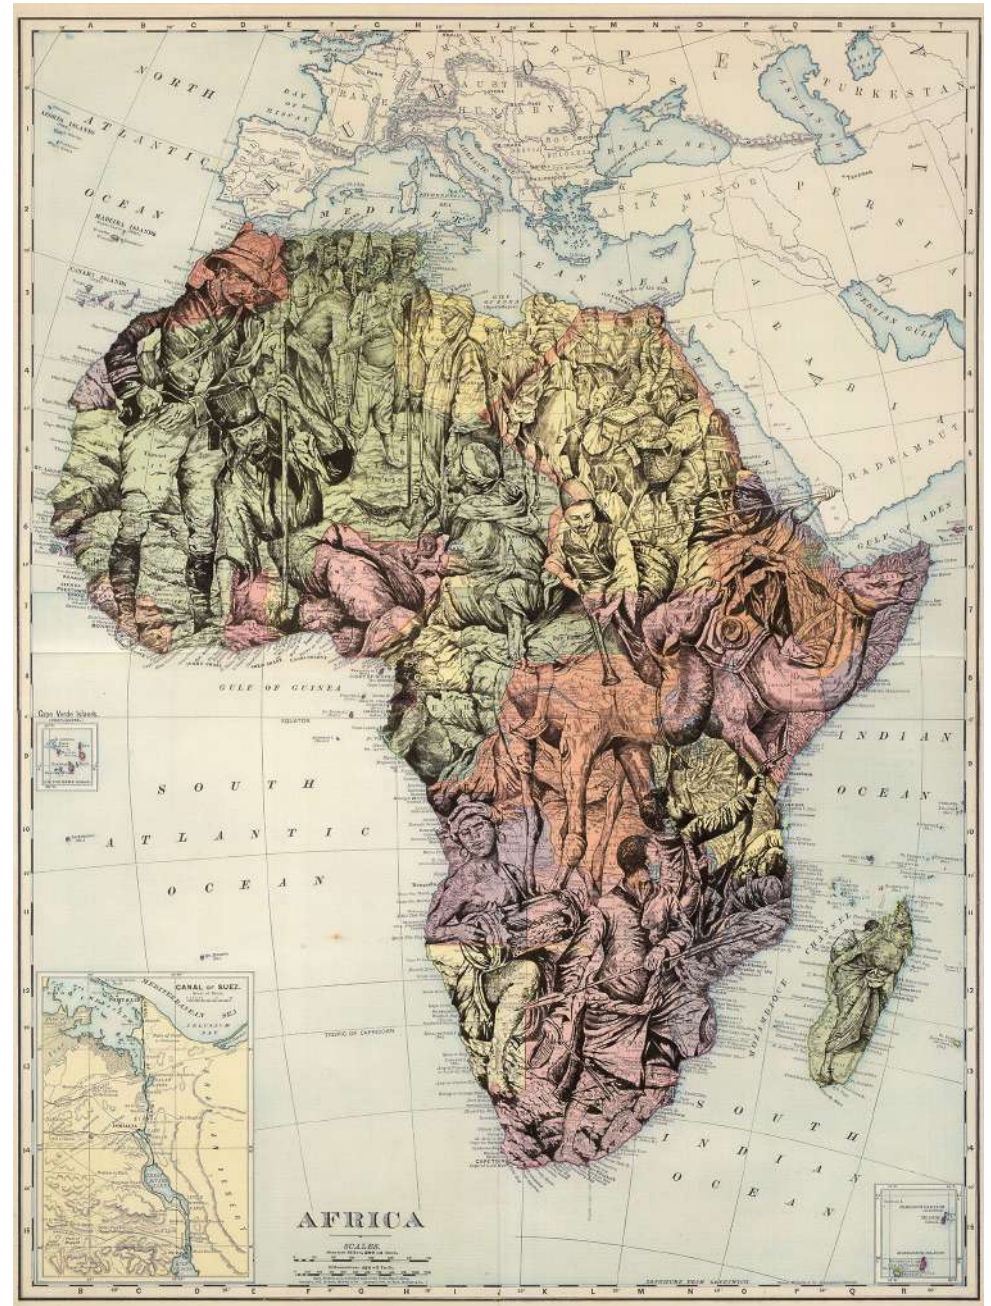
A B C D E F G H I J K L M N O P Q R S T

NORTH ATLANTIC OCEAN

BAY OF BISCAY

FRANCE

AUST HUNGARY

E U R O P E

RUSSIA

TURKESTAN

CASPIAN SEA

BLACK SEA

ASIA MINOR

PERSIA

MADEIRA ISLANDS

CANARY ISLANDS

MEDITERRANEAN SEA

PERSIAN GULF

ARABIA

RED SEA

HADRAMAUT

GULF OF ADEN

GULF OF GUINEA

EQUATOR

Cape Verde Islands

SOUTH ATLANTIC OCEAN

INDIAN OCEAN

MOZAMBIQUE CHANNEL

TROPIC OF CAPRICORN

SOUTH INDIAN OCEAN

CANAL OF SUEZ

MEDITERRANEAN SEA

AFRICA

SCALES

1 2 3 4 5 6 7 8 9 10 11 12 13 14 15

B C D E F G H I J K L M N O P Q R